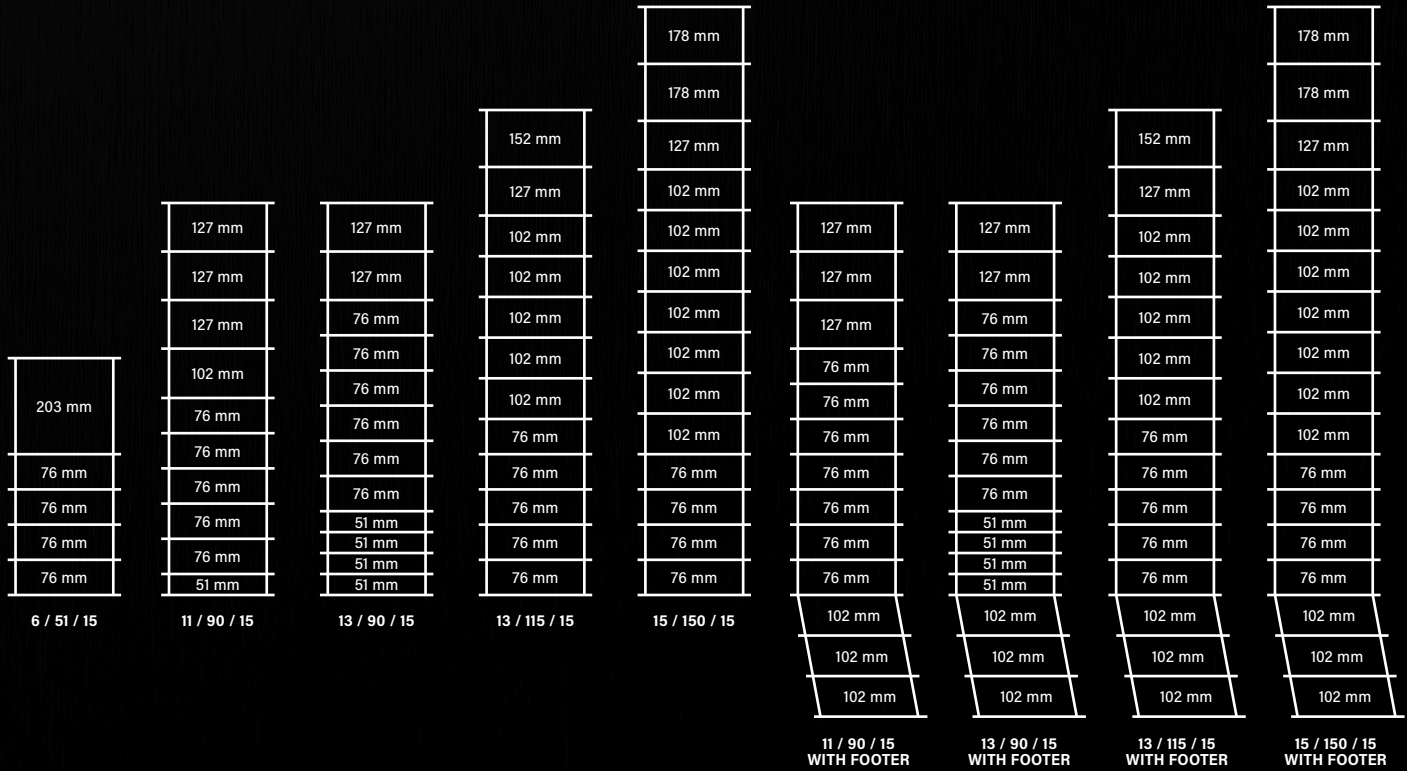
203 mm
76 mm
76 mm
76 mm
76 mm
6 / 51 / 15

127 mm
127 mm
127 mm
102 mm
76 mm
76 mm
76 mm
76 mm
76 mm
51 mm
11 / 90 / 15

127 mm
127 mm
76 mm
76 mm
76 mm
76 mm
76 mm
76 mm
51 mm
51 mm
51 mm
51 mm
13 / 90 / 15

152 mm
127 mm
102 mm
102 mm
102 mm
102 mm
102 mm
76 mm
76 mm
76 mm
76 mm
76 mm
13 / 115 / 15

178 mm
178 mm
127 mm
102 mm
102 mm
102 mm
102 mm
102 mm
102 mm
102 mm
76 mm
76 mm
76 mm
76 mm
15 / 150 / 15

127 mm
127 mm
127 mm
76 mm
76 mm
76 mm
76 mm
76 mm
76 mm
76 mm
102 mm
102 mm
102 mm
11 / 90 / 15
WITH FOOTER

127 mm
127 mm
76 mm
76 mm
76 mm
76 mm
76 mm
76 mm
51 mm
51 mm
51 mm
51 mm
102 mm
102 mm
102 mm
13 / 90 / 15
WITH FOOTER

152 mm
127 mm
102 mm
102 mm
102 mm
102 mm
102 mm
76 mm
76 mm
76 mm
76 mm
76 mm
102 mm
102 mm
102 mm
13 / 115 / 15
WITH FOOTER

178 mm
178 mm
127 mm
102 mm
102 mm
102 mm
102 mm
102 mm
102 mm
102 mm
76 mm
76 mm
76 mm
76 mm
102 mm
102 mm
102 mm
15 / 150 / 15
WITH FOOTER